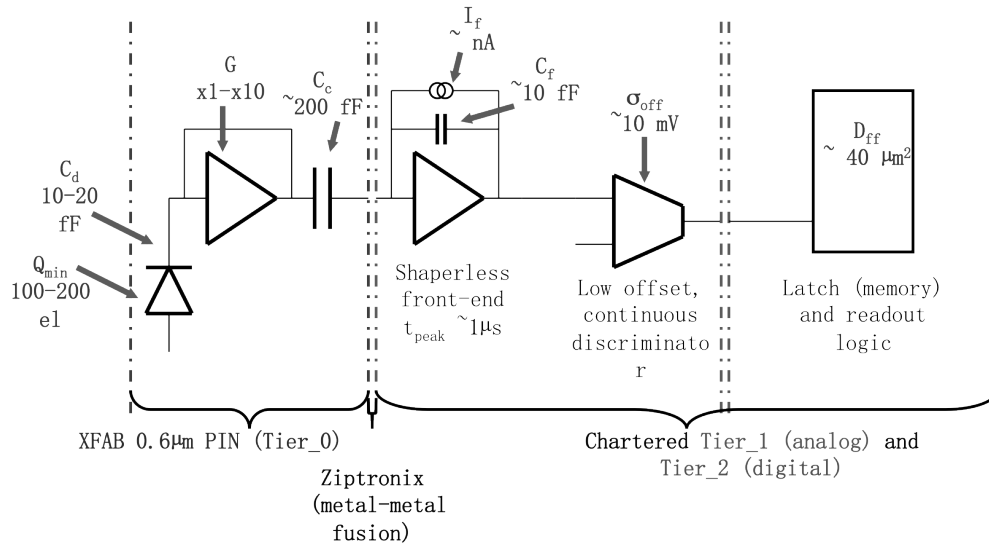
G
x1-x10

$C_c$
~200 fF

~ $I_f$
nA

$C_f$
~10 fF

$\sigma_{off}$
~10 mV

~ $D_{ff}$
40 μm²

$C_d$
10-20
fF

$Q_{min}$
100-200
el

Shaperless
front-end
$t_{peak}$ ~1μs

Low offset,
continuous
discriminato
r

Latch (memory)
and readout
logic

XFAB 0.6μm PIN (Tier_0)

Chartered Tier_1 (analog) and
Tier_2 (digital)

Ziptronix
(metal-metal
fusion)